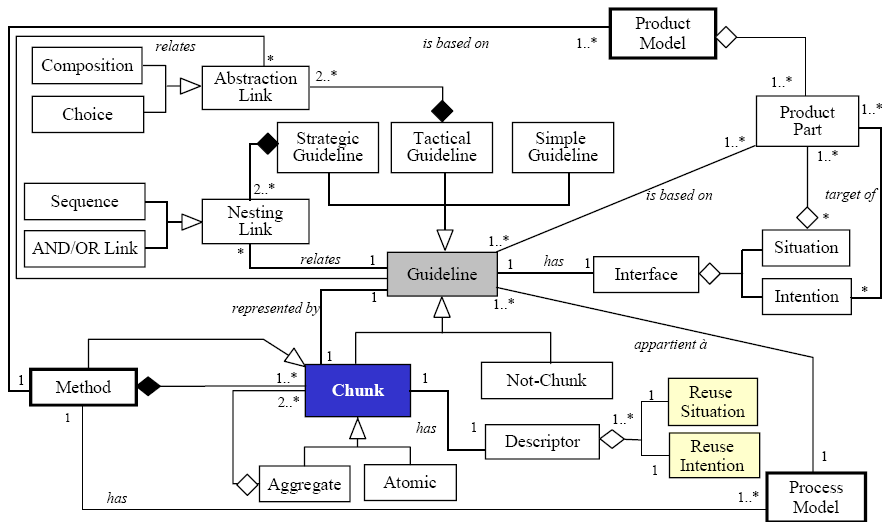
Product Model
is based on
1..*
relates
*
Composition
Choice
Abstraction Link
2..*
1..*
Product Part
1..*
Strategic Guideline
Tactical Guideline
Simple Guideline
1..*
1..*
2..*
is based on
target of
Sequence
AND/OR Link
Nesting Link
*
*
relates
1
1..*
Situation
Guideline
1
has
1
Interface
Intention
*
1
1..*
represented by
appartient à
1
Method
1..*
Chunk
1
Not-Chunk
1
2..*
1..*
Reuse Situation
has
1
Descriptor
1
Reuse Intention
Aggregate
Atomic
1
has
1..*
Process Model